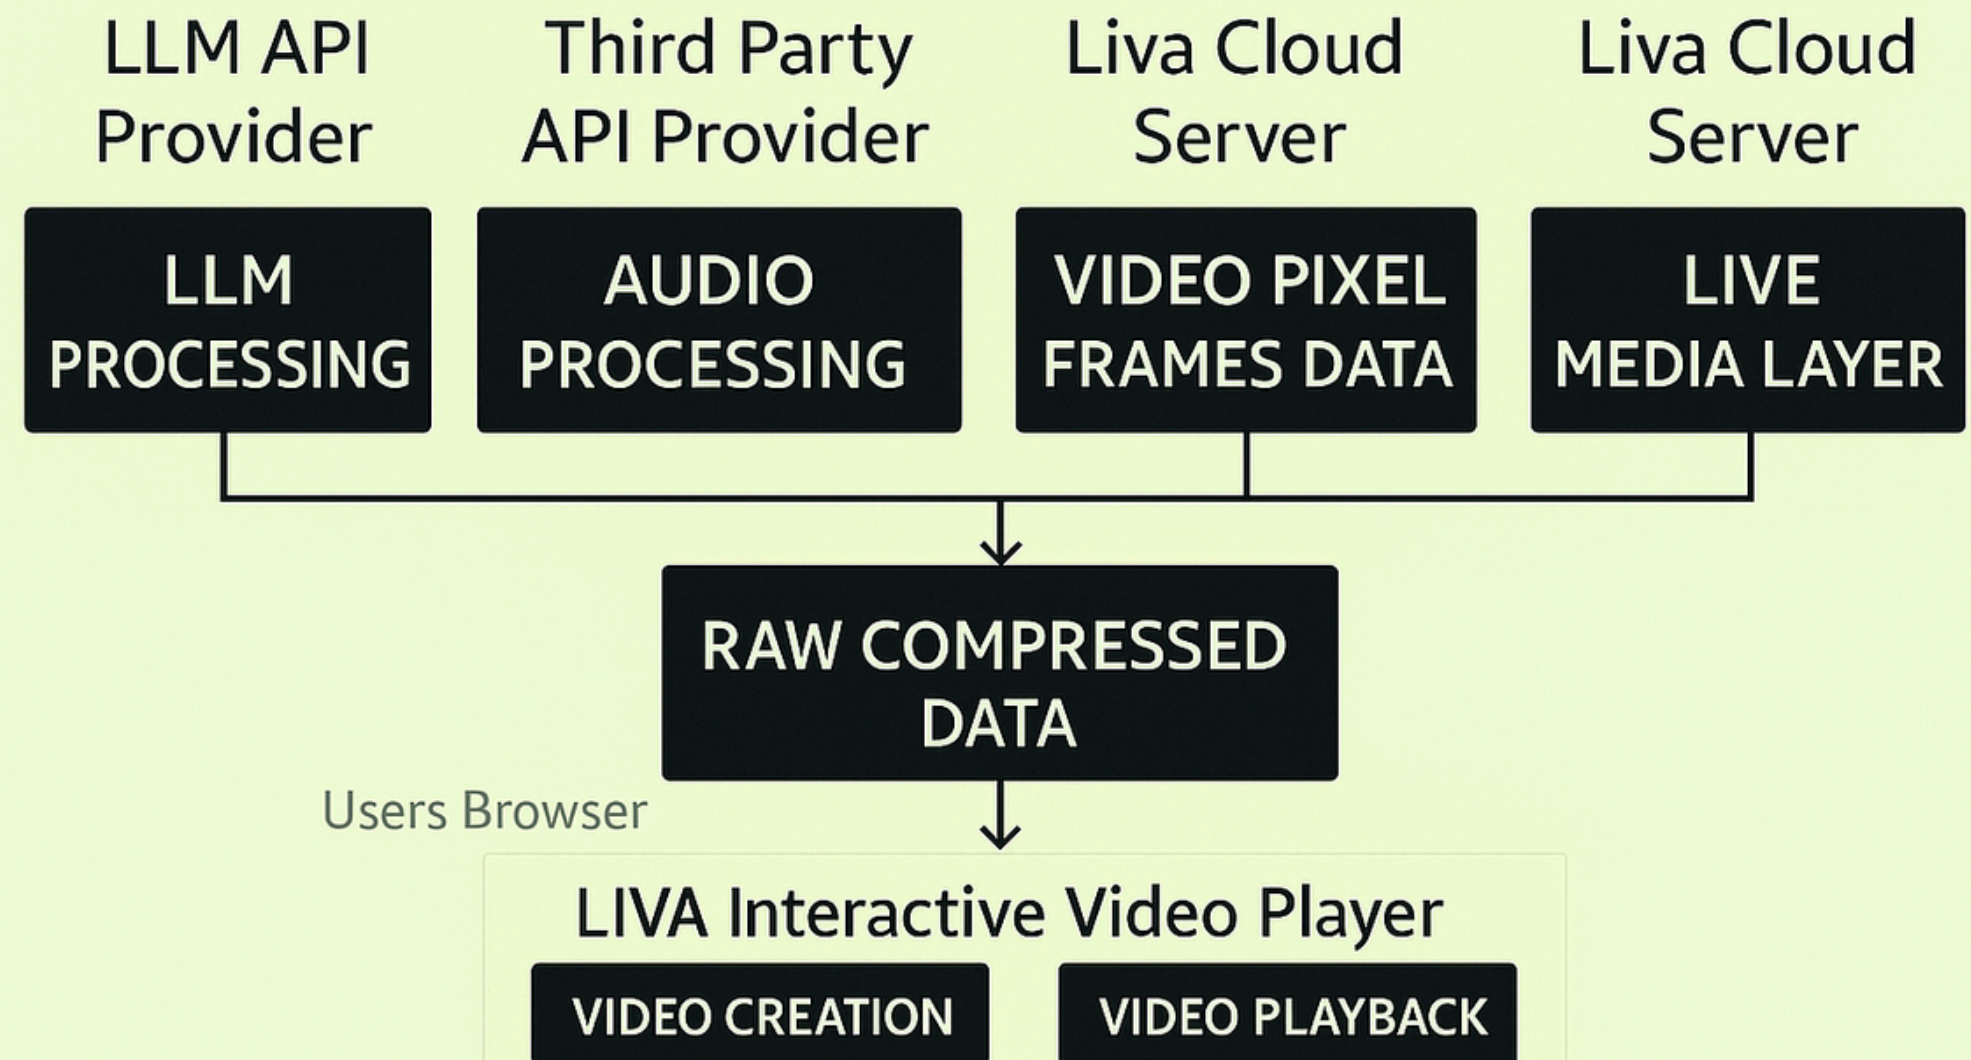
LLM API Provider

Third Party API Provider

Liva Cloud Server

Liva Cloud Server

LLM PROCESSING

AUDIO PROCESSING

VIDEO PIXEL FRAMES DATA

LIVE MEDIA LAYER

RAW COMPRESSED DATA

Users Browser

LIVA Interactive Video Player

VIDEO CREATION

VIDEO PLAYBACK